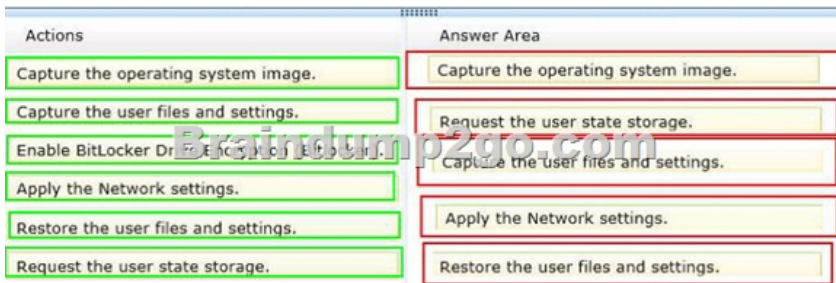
Actions

Capture the operating system image.

Capture the user files and settings.

Enable BitLocker Dr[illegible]

Apply the Network settings.

Restore the user files and settings.

Request the user state storage.

Answer Area

Capture the operating system image.

Request the user state storage.

Capture the user files and settings.

Apply the Network settings.

Restore the user files and settings.

Braindump2go.com